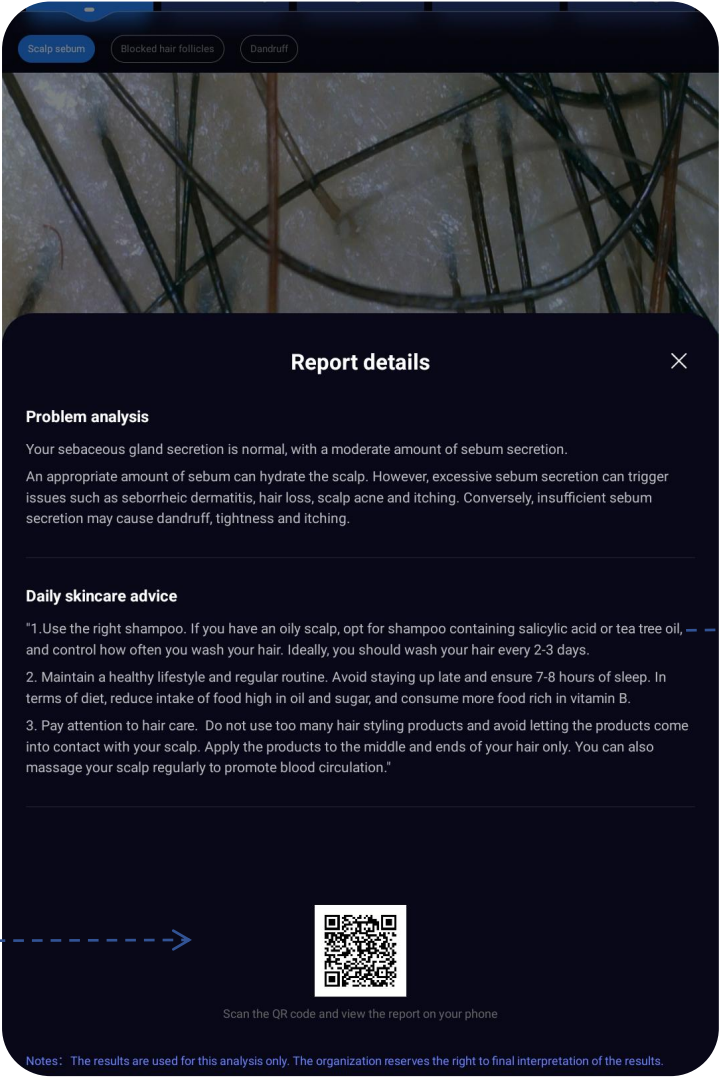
Scalp sebum
Blocked hair follicles
Dandruff

Report details

Problem analysis

Your sebaceous gland secretion is normal, with a moderate amount of sebum secretion.

An appropriate amount of sebum can hydrate the scalp. However, excessive sebum secretion can trigger issues such as seborrheic dermatitis, hair loss, scalp acne and itching. Conversely, insufficient sebum secretion may cause dandruff, tightness and itching.

Daily skincare advice

"1.Use the right shampoo. If you have an oily scalp, opt for shampoo containing salicylic acid or tea tree oil, and control how often you wash your hair. Ideally, you should wash your hair every 2-3 days.

2. Maintain a healthy lifestyle and regular routine. Avoid staying up late and ensure 7-8 hours of sleep. In terms of diet, reduce intake of food high in oil and sugar, and consume more food rich in vitamin B.

3. Pay attention to hair care. Do not use too many hair styling products and avoid letting the products come into contact with your scalp. Apply the products to the middle and ends of your hair only. You can also massage your scalp regularly to promote blood circulation."

Scan the QR code and view the report on your phone

Notes: The results are used for this analysis only. The organization reserves the right to final interpretation of the results.